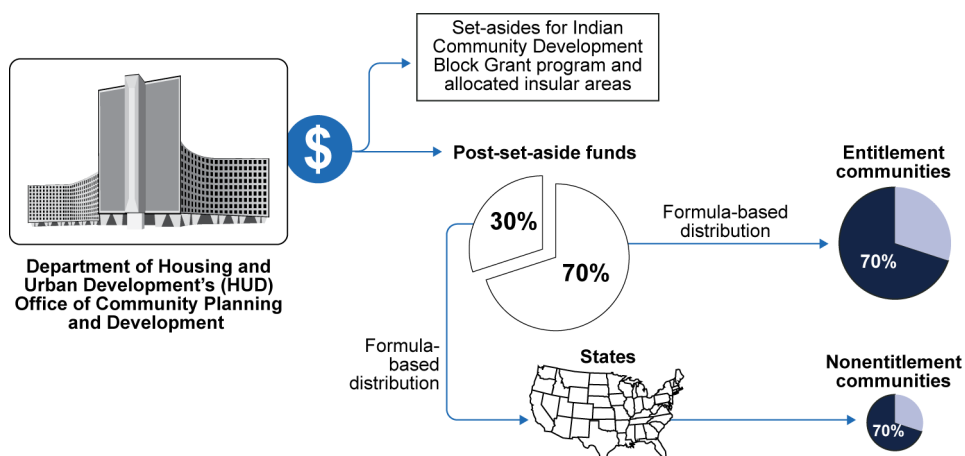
Set-asides for Indian Community Development Block Grant program and allocated insular areas

$

Department of Housing and Urban Development's (HUD) Office of Community Planning and Development

Post-set-aside funds

30%

70%

Formula-based distribution

Entitlement communities

70%

Formula-based distribution

States

Nonentitlement communities

70%